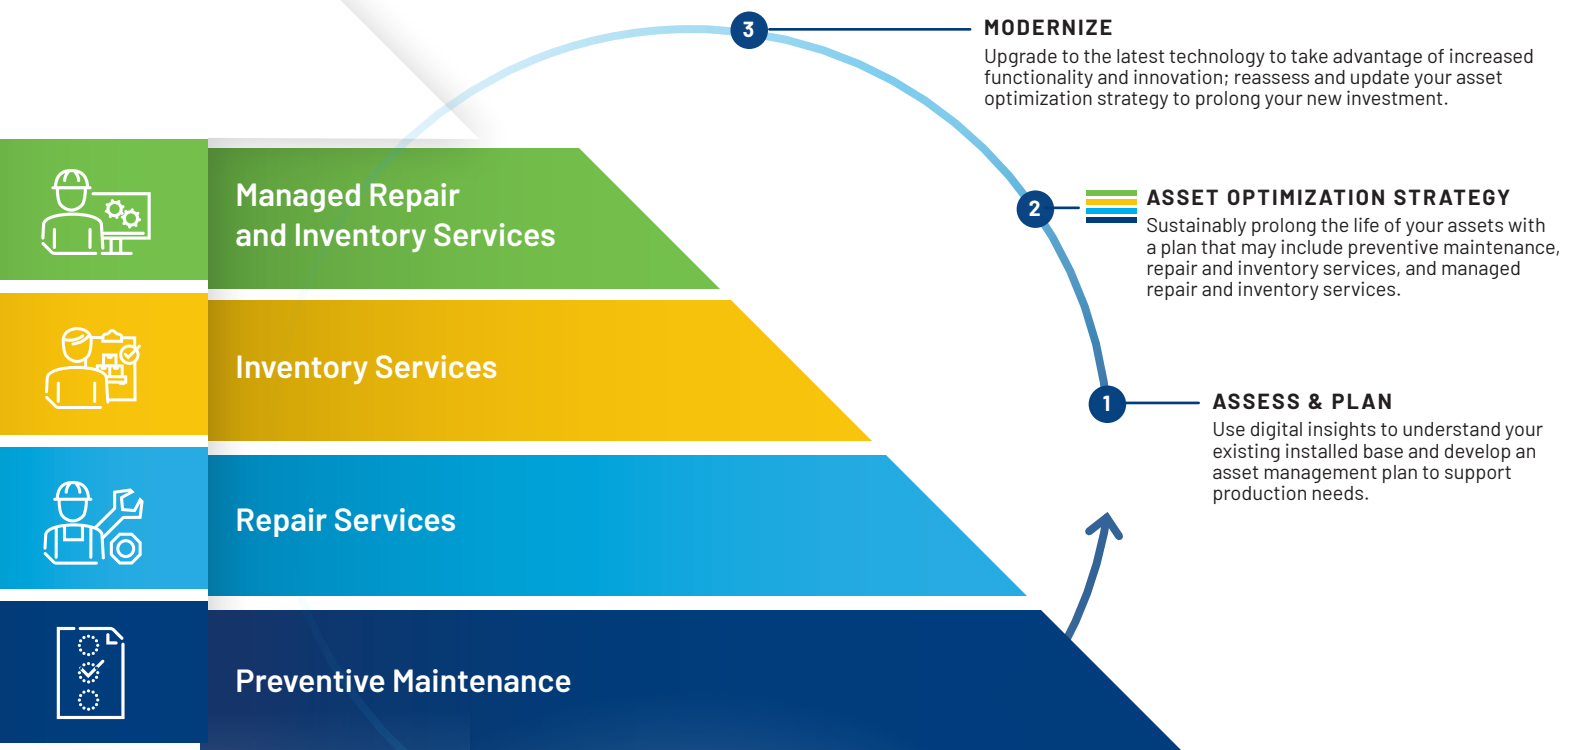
Managed Repair and Inventory Services

Inventory Services

Repair Services

Preventive Maintenance

3

MODERNIZE

Upgrade to the latest technology to take advantage of increased functionality and innovation; reassess and update your asset optimization strategy to prolong your new investment.

2

ASSET OPTIMIZATION STRATEGY

Sustainably prolong the life of your assets with a plan that may include preventive maintenance, repair and inventory services, and managed repair and inventory services.

1

ASSESS & PLAN

Use digital insights to understand your existing installed base and develop an asset management plan to support production needs.